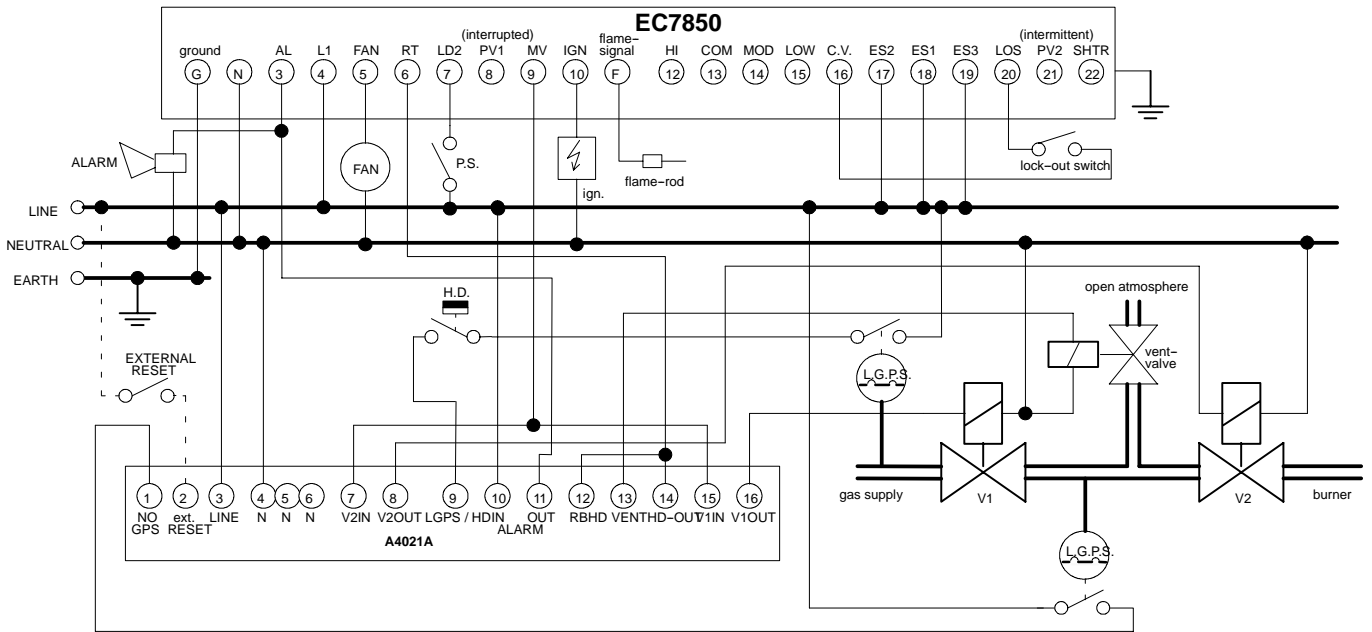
EC7850

(interrupted)

(intermittent)

ground G
N
AL 3
L1 4
FAN 5
RT 6
LD2 7
PV1 8
MV 9
IGN 10
flame-signal F
HI 12
COM 13
MOD 14
LOW 15
C.V. 16
ES2 17
ES1 18
ES3 19
LOS 20
PV2 21
SHTR 22

ALARM
FAN
P.S.
ign.
flame-rod
lock-out switch

LINE
NEUTRAL
EARTH

H.D.
open atmosphere
vent-valve
L.G.P.S.
EXTERNAL RESET
L.G.P.S.

gas supply
V1
V2
burner

1 NO GPS
2 ext. RESET
3 LINE
4 N
5 N
6 N
7 V2IN
8 V2OUT
9 LGPS / HDIN
10
11 OUT ALARM
12 RBHD
13 VENT
14 HD-OUT
15 V1IN
16 V1OUT

A4021A